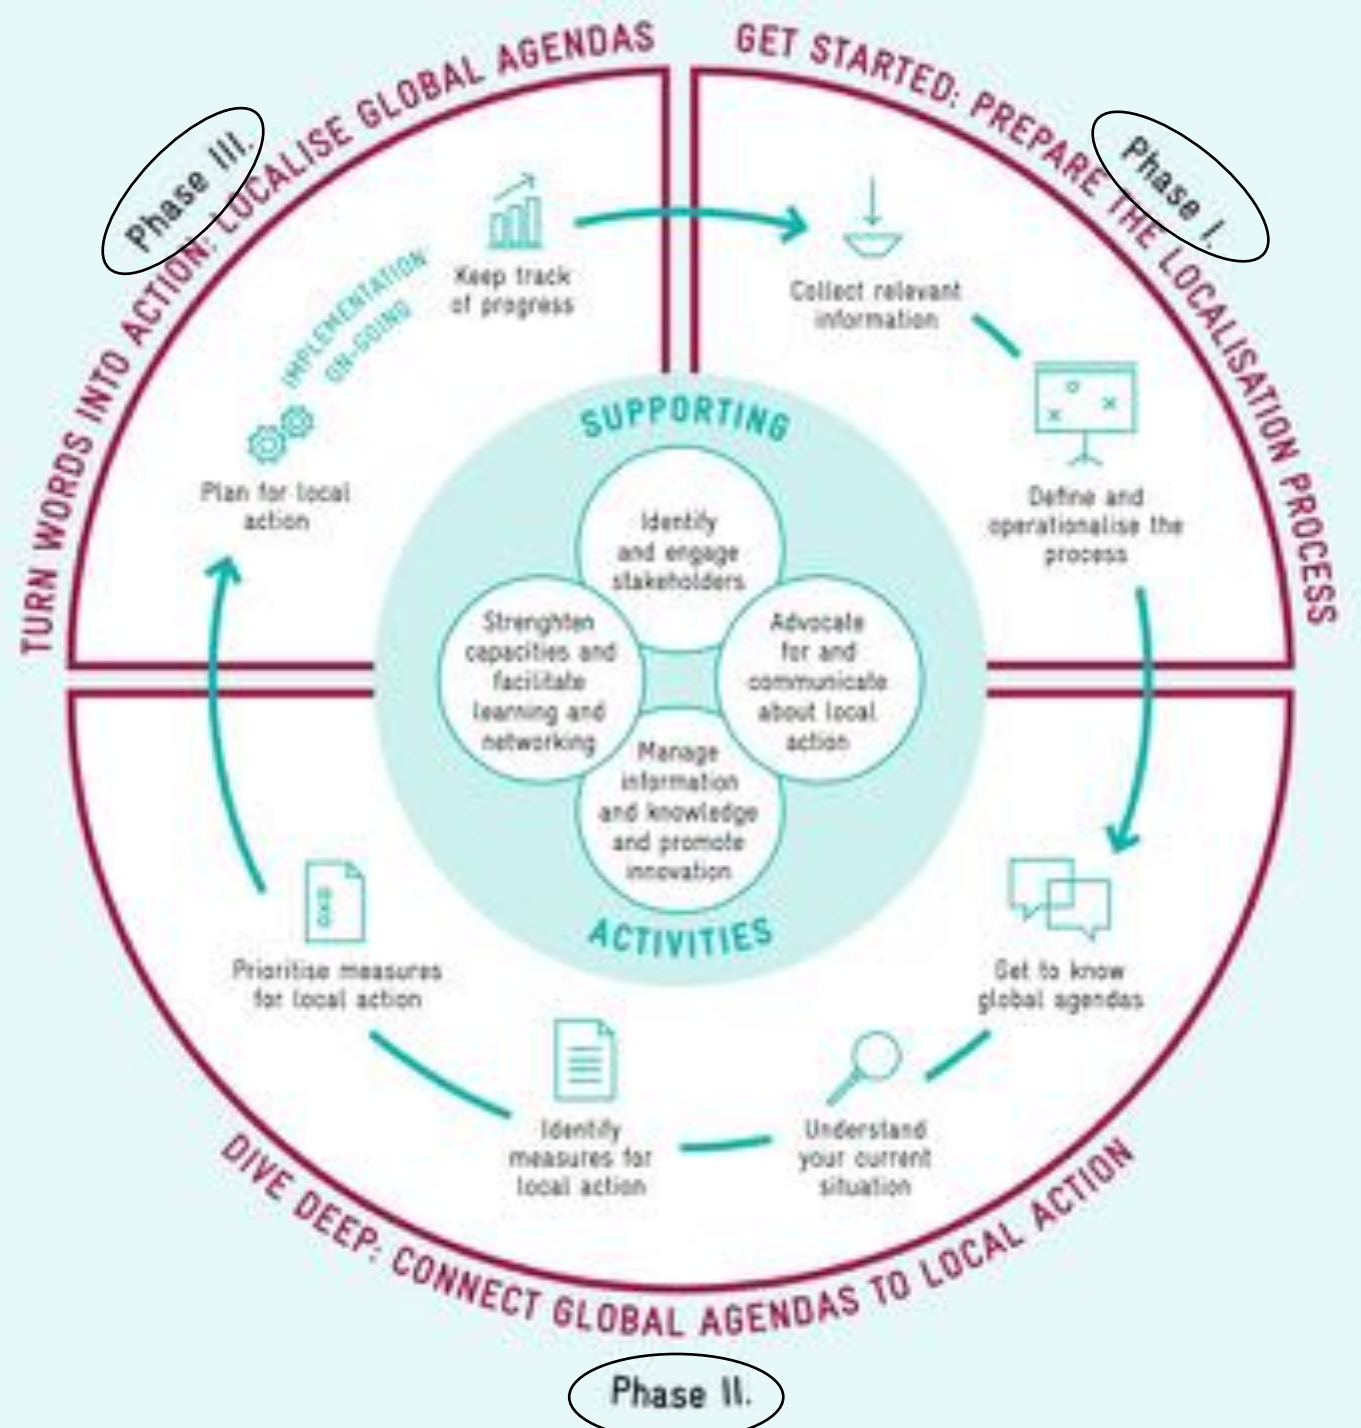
GET STARTED: PREPARE THE LOCALISATION PROCESS

Phase I.

Collect relevant information

Define and operationalise the process

Get to know global agendas

Understand your current situation

Identify measures for local action

Prioritise measures for local action

DIVE DEEP: CONNECT GLOBAL AGENDAS TO LOCAL ACTION

Phase II.

TURN WORDS INTO ACTION: LOCALISE GLOBAL AGENDAS

Phase III.

Plan for local action

IMPLEMENTATION ON-GOING

Keep track of progress

SUPPORTING

Identify and engage stakeholders

Strenghten capacities and facilitate learning and networking

Advocate for and communicate about local action

Manage information and knowledge and promote innovation

ACTIVITIES